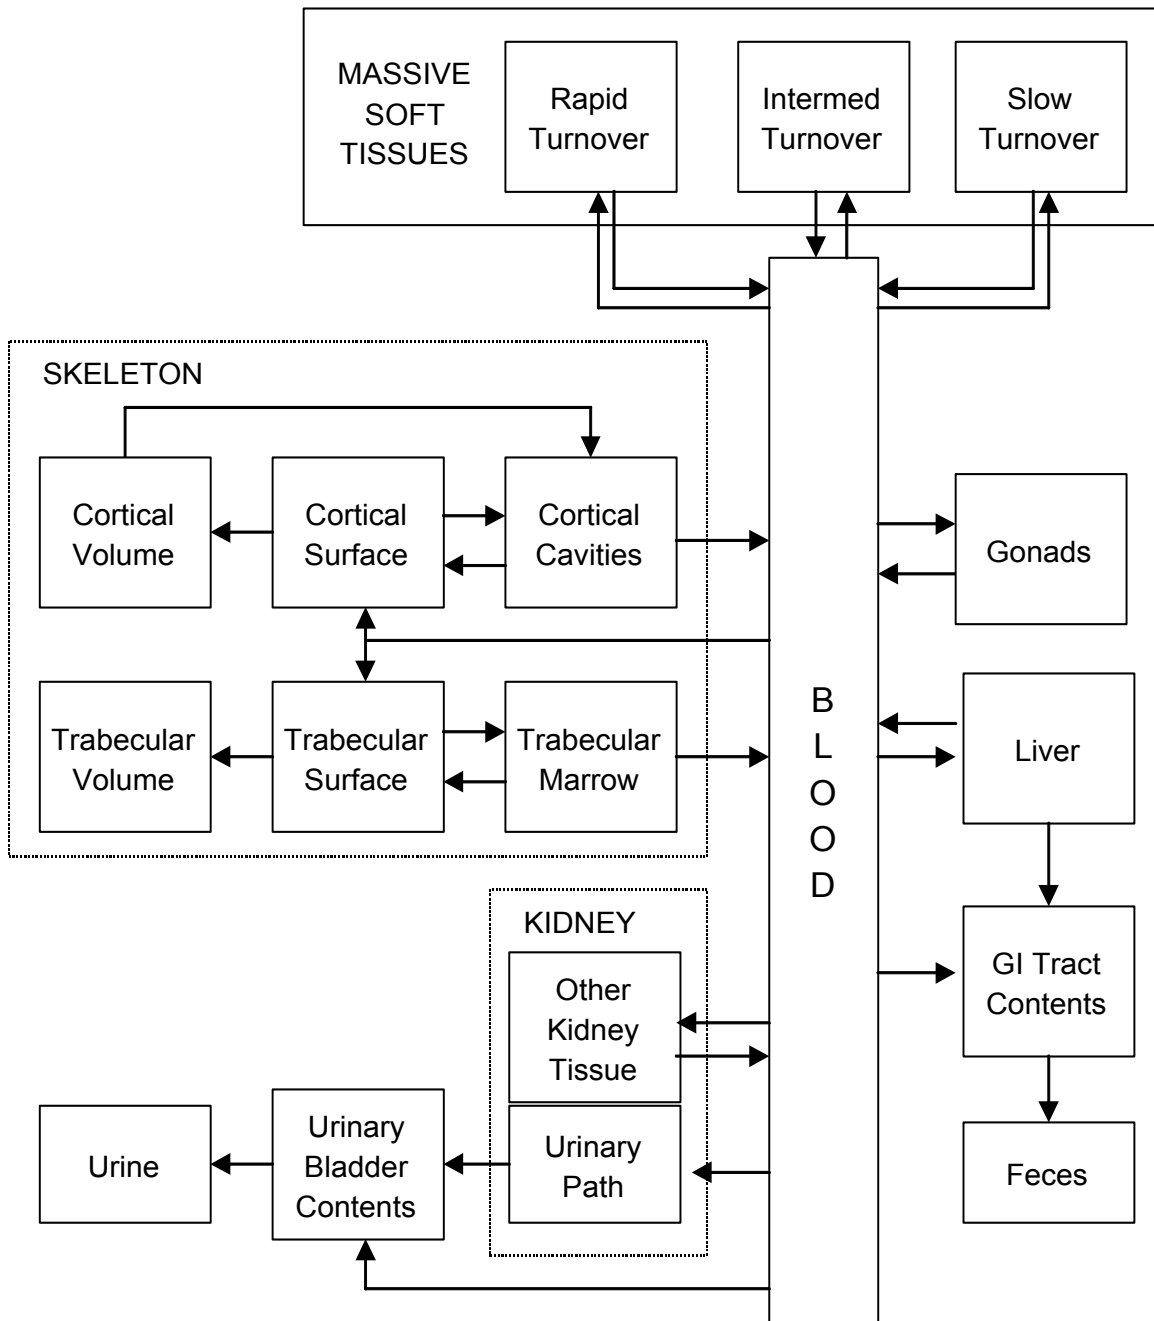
MASSIVE SOFT TISSUES

Rapid Turnover

Intermed Turnover

Slow Turnover

SKELETON

Cortical Volume

Cortical Surface

Cortical Cavities

Trabecular Volume

Trabecular Surface

Trabecular Marrow

BLOOD

Gonads

Liver

GI Tract Contents

Feces

KIDNEY

Other Kidney Tissue

Urinary Path

Urinary Bladder Contents

Urine